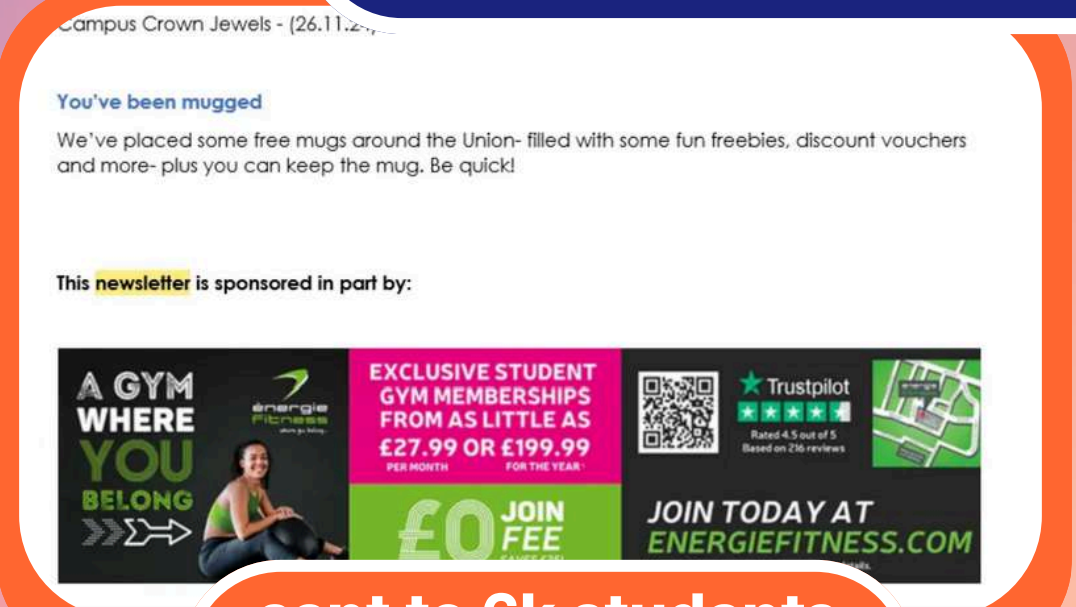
Campus Crown Jewels - (26.11.2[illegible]

You've been mugged

We've placed some free mugs around the Union- filled with some fun freebies, discount vouchers and more- plus you can keep the mug. Be quick!

This newsletter is sponsored in part by:

A GYM WHERE YOU BELONG

énergie Fitness

EXCLUSIVE STUDENT GYM MEMBERSHIPS FROM AS LITTLE AS £27.99 OR £199.99 PER MONTH FOR THE YEAR

£0 JOIN FEE

Trustpilot

Rated 4.5 out of 5 Based on 216 reviews

JOIN TODAY AT ENERGIEFITNESS.COM

sent to 6k students